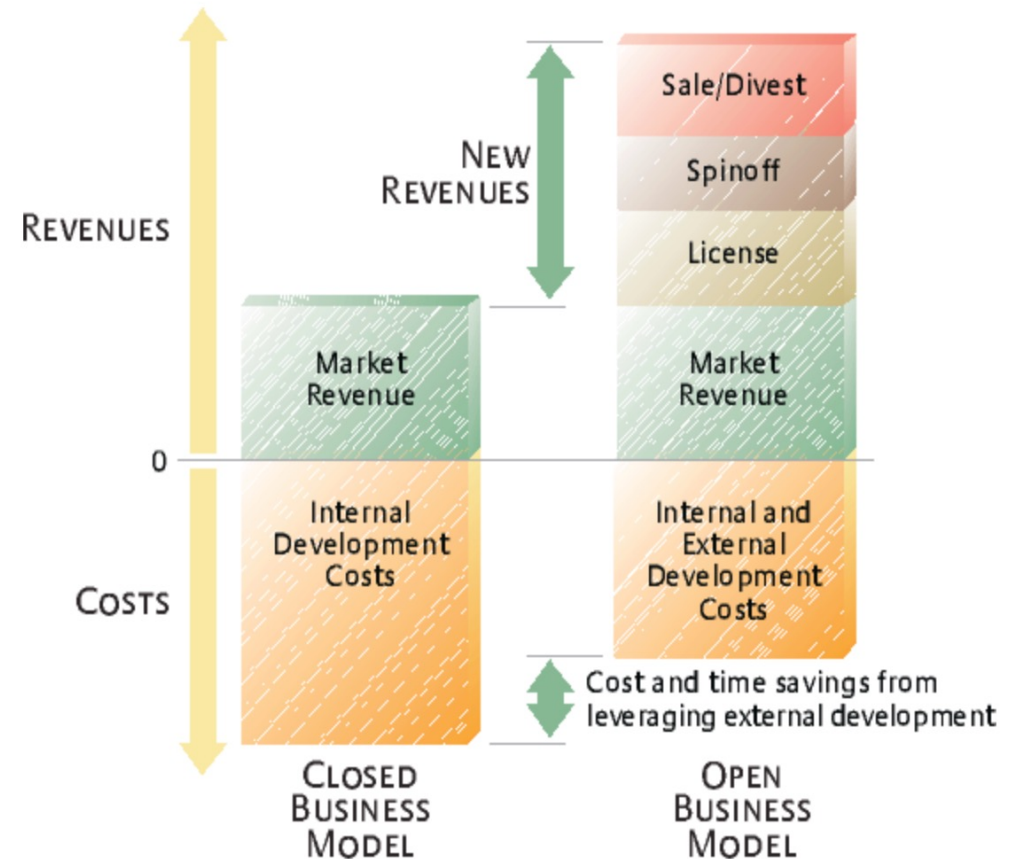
REVENUES

NEW REVENUES

Sale/Divest

Spinoff

License

Market Revenue

Market Revenue

0

COSTS

Internal Development Costs

Internal and External Development Costs

Cost and time savings from leveraging external development

CLOSED BUSINESS MODEL

OPEN BUSINESS MODEL